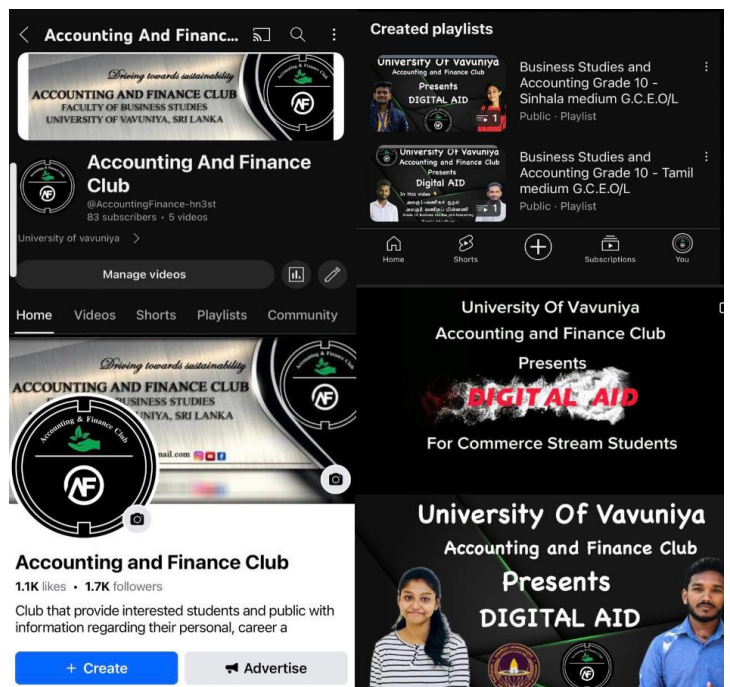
Accounting And Financ...

Driving towards sustainability
ACCOUNTING AND FINANCE CLUB
FACULTY OF BUSINESS STUDIES
UNIVERSITY OF VAVUNIYA, SRI LANKA

AF

Accounting And Finance Club
@AccountingFinance-hn3st
83 subscribers • 5 videos

University of vavuniya >

Manage videos

Home Videos Shorts Playlists Community

Driving towards sustainability
ACCOUNTING AND FINANCE CLUB
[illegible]BUSINESS STUDIES
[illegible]NIYA, SRI LANKA
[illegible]mail.com

Accounting & Finance Club
AF

Accounting and Finance Club
1.1K likes • 1.7K followers

Club that provide interested students and public with information regarding their personal, career a

+ Create
Advertise

Created playlists

University Of Vavuniya
Accounting and Finance Club
Presents
DIGITAL AID
1

Business Studies and Accounting Grade 10 - Sinhala medium G.C.E.O/L
Public · Playlist

University Of Vavuniya
Accounting and Finance Club
Presents
Digital AID
In this video
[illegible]
1

Business Studies and Accounting Grade 10 - Tamil medium G.C.E.O/L
Public · Playlist

Home Shorts Subscriptions You

University Of Vavuniya
Accounting and Finance Club
Presents
DIGITAL AID
For Commerce Stream Students

University Of Vavuniya
Accounting and Finance Club
Presents
DIGITAL AID